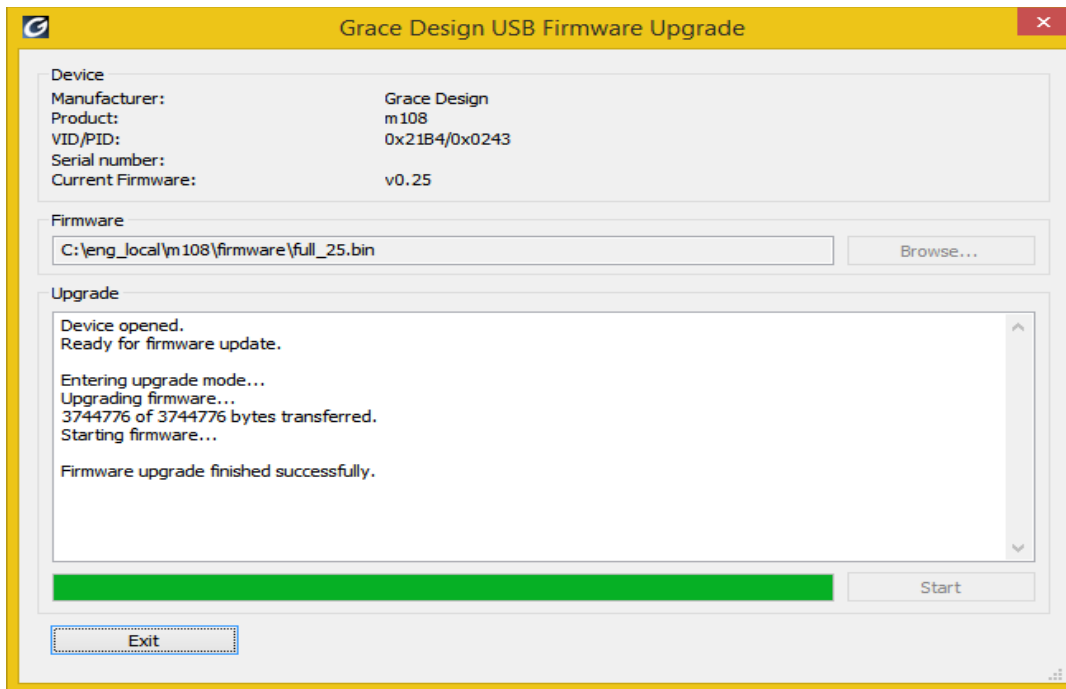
Grace Design USB Firmware Upgrade

Device

| | |
|---|---|
| Manufacturer: | Grace Design |
| Product: | m108 |
| VID/PID: | 0x21B4/0x0243 |
| Serial number: | |
| Current Firmware: | v0.25 |

Firmware

C:\eng_local\m108\firmware\full_25.bin

Browse...

Upgrade

Device opened.
Ready for firmware update.

Entering upgrade mode...
Upgrading firmware...
3744776 of 3744776 bytes transferred.
Starting firmware...

Firmware upgrade finished successfully.

Start

Exit